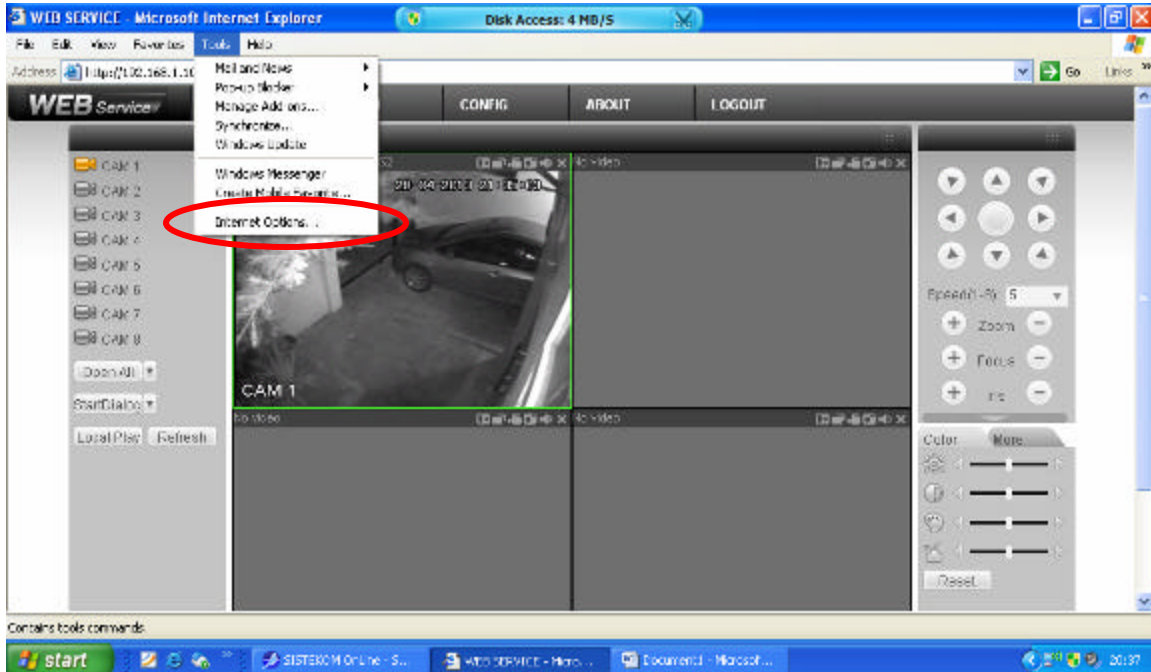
WEB SERVICE - Microsoft Internet Explorer

Disk Access: 4 MB/S

File Edit View Favorites Tools Help

Address http://192.168.1.10

Go Links

Mail and News
Pop-up Blocker
Manage Add-ons...
Synchronize...
Windows Update
Windows Messenger
Create Mobile Favorite...
Internet Options...

WEB Service

CONFIG ABOUT LOGOUT

CAM 1
CAM 2
CAM 3
CAM 4
CAM 5
CAM 6
CAM 7
CAM 8

Open All

StartDialog

Local Play Refresh

20-04-2010 21:02:10

CAM 1

No Video

No Video

No Video

Speed(1-8) 5

Zoom

Focus

Iris

Color More

Reset

Contains tools commands.

start

SISTEKOM OnLine - S...

WEB SERVICE - Micro...

Document1 - Microsoft...

20:37